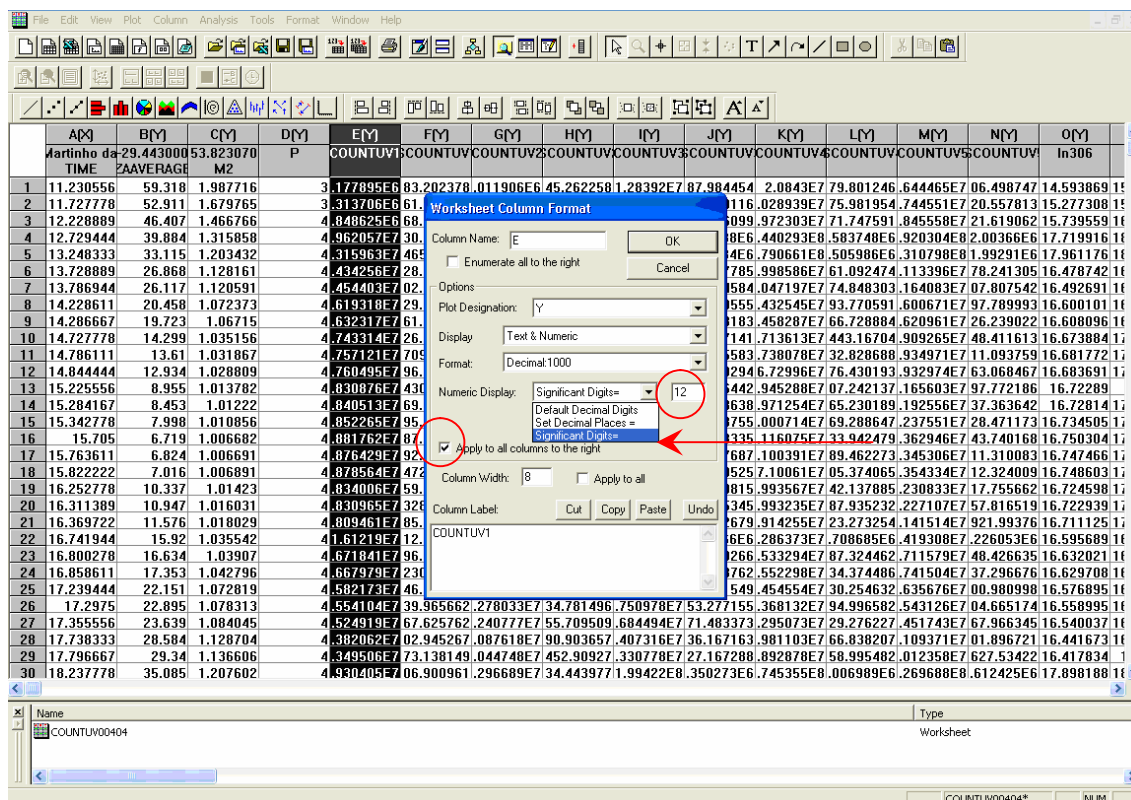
File Edit View Plot Column Analysis Tools Format Window Help

| | A(X) | B(Y) | C(Y) | D(Y) | E(Y) | F(Y) | G(Y) | H(Y) | I(Y) | J(Y) | K(Y) | L(Y) | M(Y) | N(Y) | O(Y) |
|---|---|---|---|---|---|---|---|---|---|---|---|---|---|---|---|
| | Martinho da TIME | -29.443000 ZAAVERAGE | 53.823070 M2 | P | COUNTUV1 | COUNTUV | COUNTUV2 | COUNTUV | COUNTUV3 | COUNTUV | COUNTUV4 | COUNTUV | COUNTUV5 | COUNTUV | ln306 |
| 1 | 11.230556 | 59.318 | 1.987716 | 3 | .177895E6 | 83.202378 | .011906E6 | 45.262258 | 1.28392E7 | 87.984454 | 2.0843E7 | 79.801246 | .644465E7 | 06.498747 | 14.593869 |
| 2 | 11.727778 | 52.911 | 1.679765 | 3 | .313706E6 | 61. | | | | 116 | .028939E7 | 75.981954 | .744551E7 | 20.557813 | 15.277308 |
| 3 | 12.228889 | 46.407 | 1.466766 | 4 | .848625E6 | 68. | | | | 099 | .972303E7 | 71.747591 | .845558E7 | 21.619062 | 15.739559 |
| 4 | 12.729444 | 39.884 | 1.315858 | 4 | .962057E7 | 30. | | | | 8E6 | .440293E8 | .583748E6 | .920304E8 | 2.00366E6 | 17.719916 |
| 5 | 13.248333 | 33.115 | 1.203432 | 4 | .315963E7 | 465 | | | | 4E6 | .790661E8 | .505986E6 | .310798E8 | 1.99291E6 | 17.961176 |
| 6 | 13.728889 | 26.868 | 1.128161 | 4 | .434256E7 | 28. | | | | 785 | .998586E7 | 61.092474 | .113396E7 | 78.241305 | 16.478742 |
| 7 | 13.786944 | 26.117 | 1.120591 | 4 | .454403E7 | 02. | | | | 584 | .047197E7 | 74.848303 | .164083E7 | 07.807542 | 16.492691 |
| 8 | 14.228611 | 20.458 | 1.072373 | 4 | .619318E7 | 29. | | | | 555 | .432545E7 | 93.770591 | .600671E7 | 97.789993 | 16.600101 |
| 9 | 14.286667 | 19.723 | 1.06715 | 4 | .632317E7 | 61. | | | | 183 | .458287E7 | 66.728884 | .620961E7 | 26.239022 | 16.608096 |
| 10 | 14.727778 | 14.299 | 1.035156 | 4 | .743314E7 | 26. | | | | 141 | .713613E7 | 443.16704 | .909265E7 | 48.411613 | 16.673884 |
| 11 | 14.786111 | 13.61 | 1.031867 | 4 | .757121E7 | 709 | | | | 583 | .738078E7 | 32.828688 | .934971E7 | 11.093759 | 16.681772 |
| 12 | 14.844444 | 12.934 | 1.028809 | 4 | .760495E7 | 96. | | | | 294 | 6.72996E7 | 76.430193 | .932974E7 | 63.068467 | 16.683691 |
| 13 | 15.225556 | 8.955 | 1.013782 | 4 | .830876E7 | 430 | | | | 442 | .945288E7 | 07.242137 | .165603E7 | 97.772186 | 16.72289 |
| 14 | 15.284167 | 8.453 | 1.01222 | 4 | .840513E7 | 69. | | | | 638 | .971254E7 | 65.230189 | .192556E7 | 37.363642 | 16.72814 |
| 15 | 15.342778 | 7.998 | 1.010856 | 4 | .852265E7 | 95. | | | | 755 | .000714E7 | 69.288647 | .237551E7 | 28.471173 | 16.734505 |
| 16 | 15.705 | 6.719 | 1.006682 | 4 | .881762E7 | 81. | | | | 335 | .116075E7 | 33.942479 | .362946E7 | 43.740168 | 16.750304 |
| 17 | 15.763611 | 6.824 | 1.006691 | 4 | .876429E7 | 87. | | | | 687 | .100391E7 | 89.462273 | .345306E7 | 11.310083 | 16.747466 |
| 18 | 15.822222 | 7.016 | 1.006891 | 4 | .878564E7 | 472 | | | | 525 | 7.10061E7 | 05.374065 | .354334E7 | 12.324009 | 16.748603 |
| 19 | 16.252778 | 10.337 | 1.01423 | 4 | .834006E7 | 59. | | | | 815 | .993567E7 | 42.137885 | .230833E7 | 17.755662 | 16.724598 |
| 20 | 16.311389 | 10.947 | 1.016031 | 4 | .830965E7 | 326 | | | | 345 | .993235E7 | 87.935232 | .227107E7 | 57.816519 | 16.722939 |
| 21 | 16.369722 | 11.576 | 1.018029 | 4 | .809461E7 | 85. | | | | 679 | .914255E7 | 23.273254 | .141514E7 | 921.99376 | 16.711125 |
| 22 | 16.741944 | 15.92 | 1.035542 | 4 | 1.61219E7 | 12. | | | | 6E6 | .286373E7 | .708685E6 | .419308E7 | .226053E6 | 16.595689 |
| 23 | 16.800278 | 16.634 | 1.03907 | 4 | .671841E7 | 96. | | | | 266 | .533294E7 | 87.324462 | .711579E7 | 48.426635 | 16.632021 |
| 24 | 16.858611 | 17.353 | 1.042796 | 4 | .667979E7 | 230 | | | | 762 | .552298E7 | 34.374486 | .741504E7 | 37.296676 | 16.629708 |
| 25 | 17.239444 | 22.151 | 1.072819 | 4 | .582173E7 | 46. | | | | 549 | .454554E7 | 30.254632 | .635676E7 | 00.980998 | 16.576895 |
| 26 | 17.2975 | 22.895 | 1.078313 | 4 | .554104E7 | 39.965662 | .278033E7 | 34.781496 | .750978E7 | 53.277155 | .368132E7 | 94.996582 | .543126E7 | 04.665174 | 16.558995 |
| 27 | 17.355556 | 23.639 | 1.084045 | 4 | .524919E7 | 67.625762 | .240777E7 | 55.709509 | .684494E7 | 71.483373 | .295073E7 | 29.276227 | .451743E7 | 67.966345 | 16.540037 |
| 28 | 17.738333 | 28.584 | 1.128704 | 4 | .382062E7 | 02.945267 | .087618E7 | 90.903657 | .407316E7 | 36.167163 | .981103E7 | 66.838207 | .109371E7 | 01.896721 | 16.441673 |
| 29 | 17.796667 | 29.34 | 1.136606 | 4 | .349506E7 | 73.138149 | .044748E7 | 452.90927 | .330778E7 | 27.167288 | .892878E7 | 58.995482 | .012358E7 | 627.53422 | 16.417834 |
| 30 | 18.237778 | 35.085 | 1.207602 | 4 | .930405E7 | 06.900961 | .296689E7 | 34.443977 | 1.99422E8 | .350273E6 | .745355E8 | .006989E6 | .269688E8 | .612425E6 | 17.898188 |

Worksheet Column Format
Column Name: E
OK
Cancel
Enumerate all to the right
Options
Plot Designation: Y
Display: Text & Numeric
Format: Decimal:1000
Numeric Display: Significant Digits= 12
Default Decimal Digits
Set Decimal Places =
Significant Digits=
Apply to all columns to the right
Column Width: 8
Apply to all
Column Label: Cut Copy Paste Undo
COUNTUV1

Name
COUNTUV00404
Type
Worksheet

COUNTUV00404*
NUM